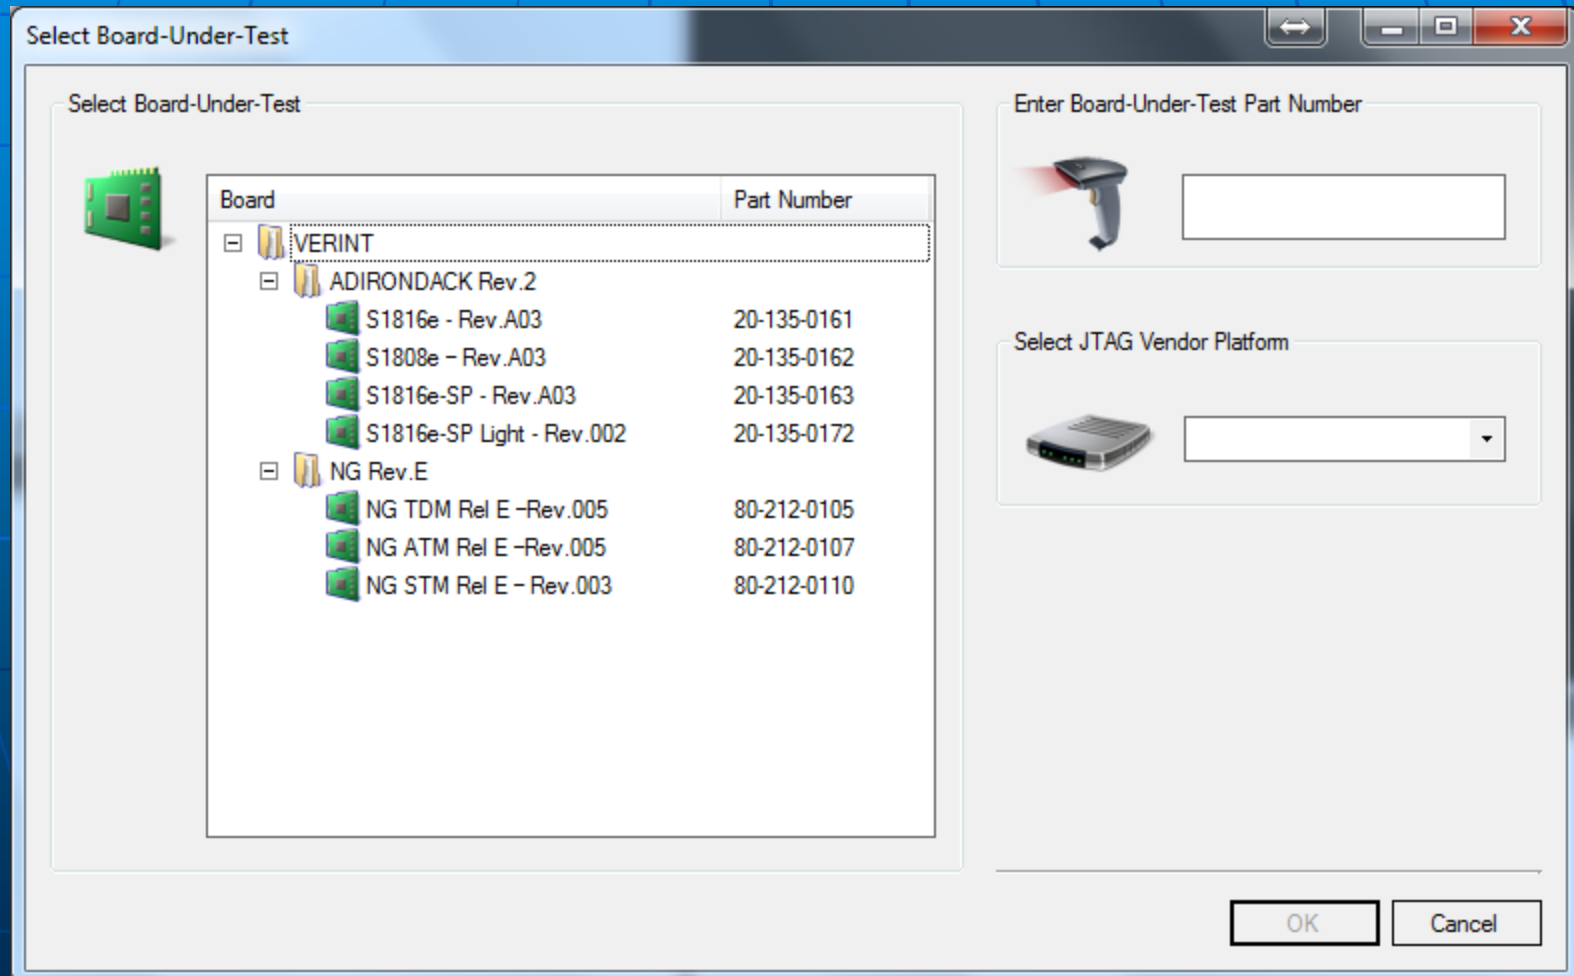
Select Board-Under-Test

Select Board-Under-Test

| Board | Part Number |
|---|---|
| VERINT | |
| ADIRONDACK Rev.2 | |
| S1816e - Rev.A03 | 20-135-0161 |
| S1808e – Rev.A03 | 20-135-0162 |
| S1816e-SP - Rev.A03 | 20-135-0163 |
| S1816e-SP Light - Rev.002 | 20-135-0172 |
| NG Rev.E | |
| NG TDM Rel E –Rev.005 | 80-212-0105 |
| NG ATM Rel E –Rev.005 | 80-212-0107 |
| NG STM Rel E – Rev.003 | 80-212-0110 |

Enter Board-Under-Test Part Number

Select JTAG Vendor Platform

OK

Cancel